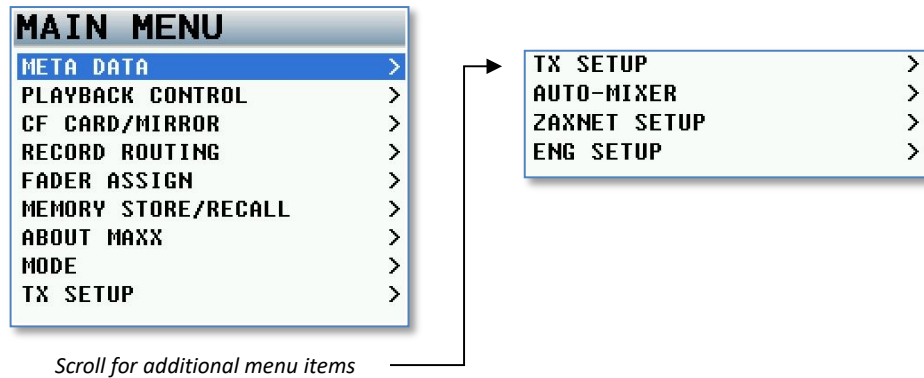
MAIN MENU
META DATA >
PLAYBACK CONTROL >
CF CARD/MIRROR >
RECORD ROUTING >
FADER ASSIGN >
MEMORY STORE/RECALL >
ABOUT MAXX >
MODE >
TX SETUP >

Scroll for additional menu items

TX SETUP >
AUTO-MIXER >
ZAXNET SETUP >
ENG SETUP >